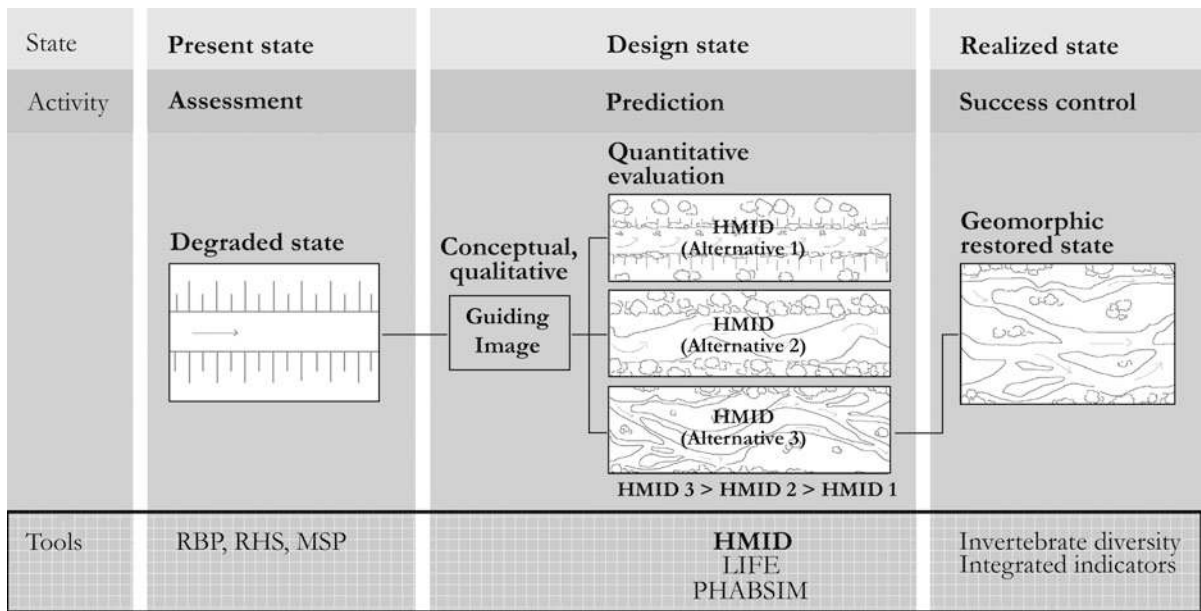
| State | Present state | Design state | Realized state |
|---|---|---|---|
| Activity | Assessment | Prediction | Success control |

Degraded state

Conceptual, qualitative

Guiding Image

Quantitative evaluation

HMID (Alternative 1)

HMID (Alternative 2)

HMID (Alternative 3)

HMID 3 > HMID 2 > HMID 1

Geomorphic restored state

| Tools | RBP, RHS, MSP | **HMID** LIFE PHABSIM | Invertebrate diversity Integrated indicators |
|---|---|---|---|